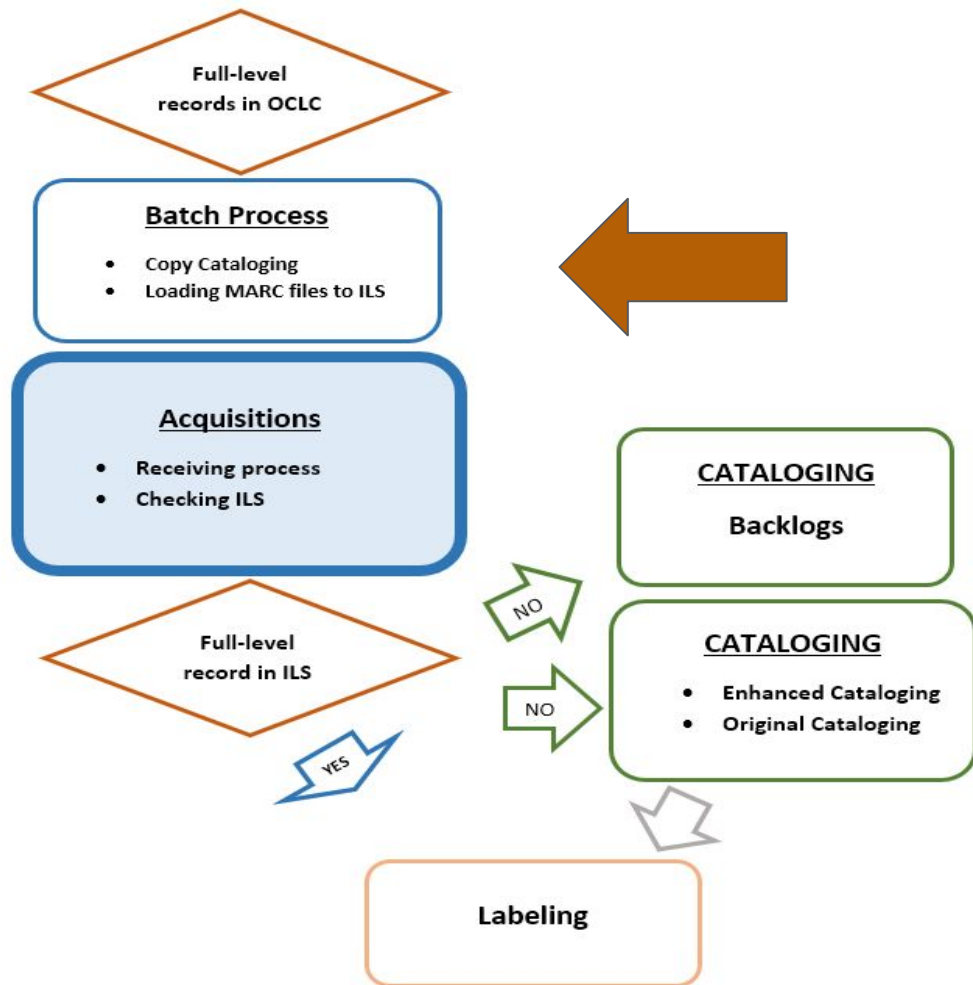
Full-level records in OCLC

Batch Process

- Copy Cataloging
- Loading MARC files to ILS

Acquisitions

- Receiving process
- Checking ILS

CATALOGING

Backlogs

NO

Full-level record in ILS

NO

CATALOGING

- Enhanced Cataloging
- Original Cataloging

YES

Labeling